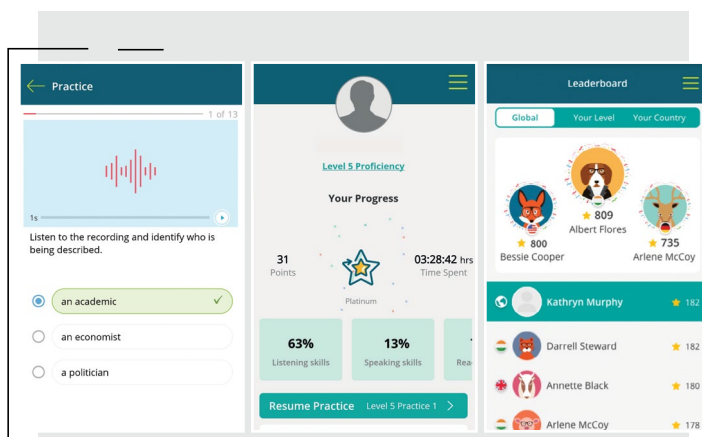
Practice

1 of 13

1s

Listen to the recording and identify who is being described.

an academic

an economist

a politician

Level 5 Proficiency

Your Progress

31
Points

03:28:42 hrs
Time Spent

Platinum

63%
Listening skills

13%
Speaking skills

Rea

Resume Practice Level 5 Practice 1

Leaderboard

Global | Your Level | Your Country

809
Albert Flores

800
Bessie Cooper

735
Arlene McCoy

Kathryn Murphy 182

Darrell Steward 182

Annette Black 180

Arlene McCoy 178